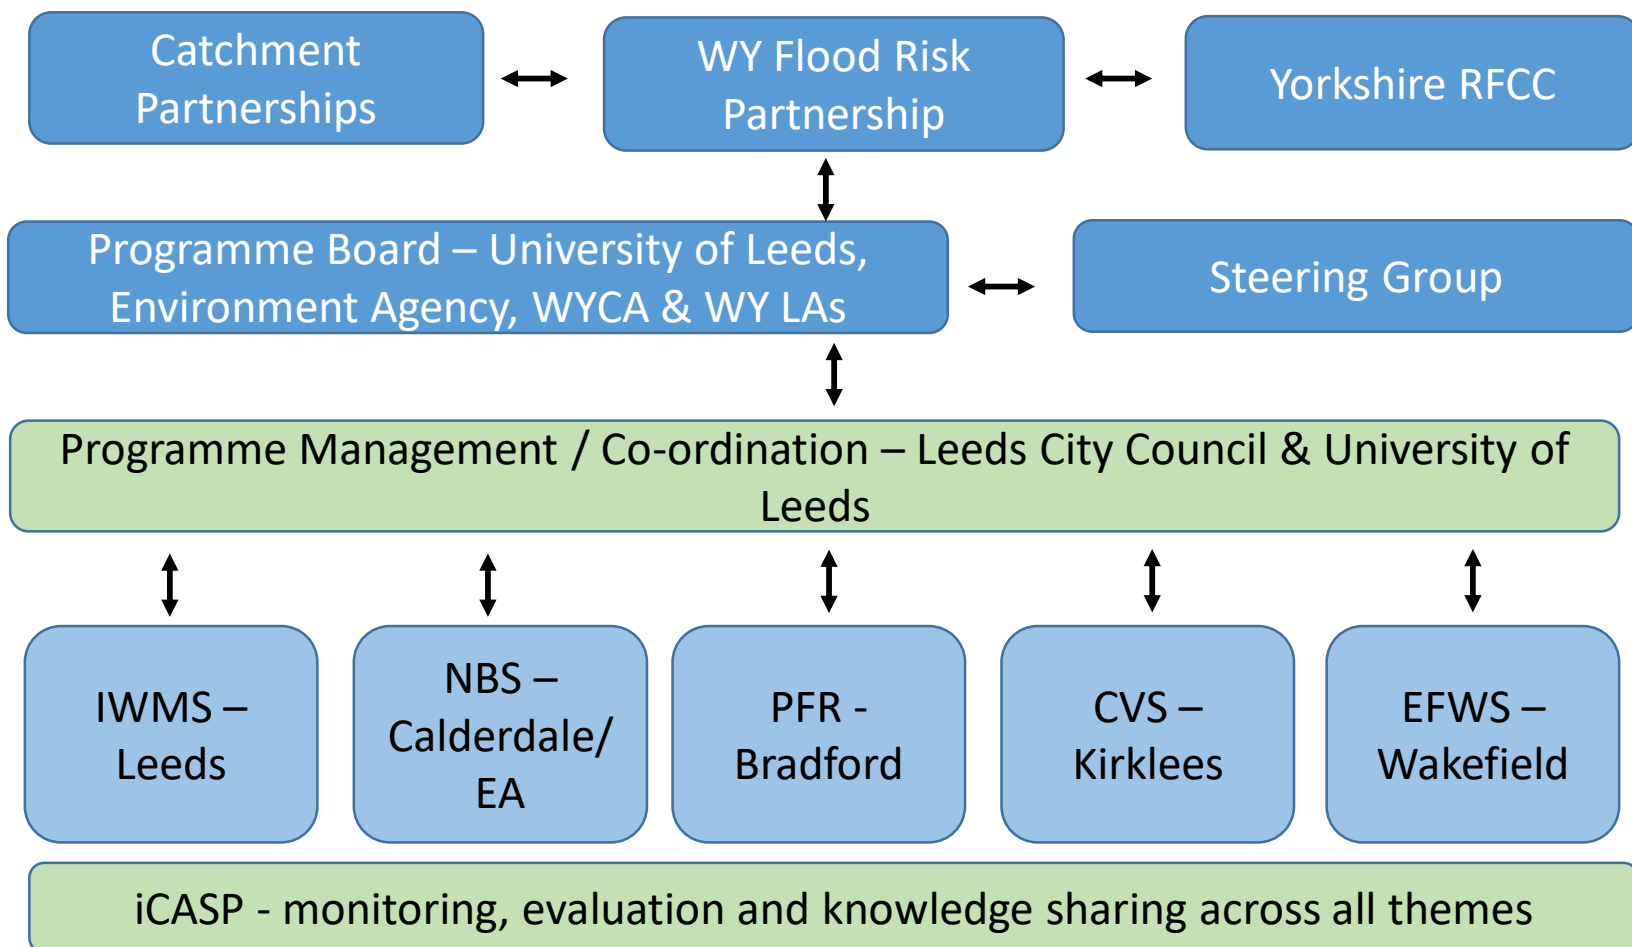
Catchment Partnerships

WY Flood Risk Partnership

Yorkshire RFCC

Programme Board – University of Leeds, Environment Agency, WYCA & WY LAs

Steering Group

Programme Management / Co-ordination – Leeds City Council & University of Leeds

IWMS – Leeds

NBS – Calderdale/ EA

PFR - Bradford

CVS – Kirklees

EFWS – Wakefield

iCASP - monitoring, evaluation and knowledge sharing across all themes